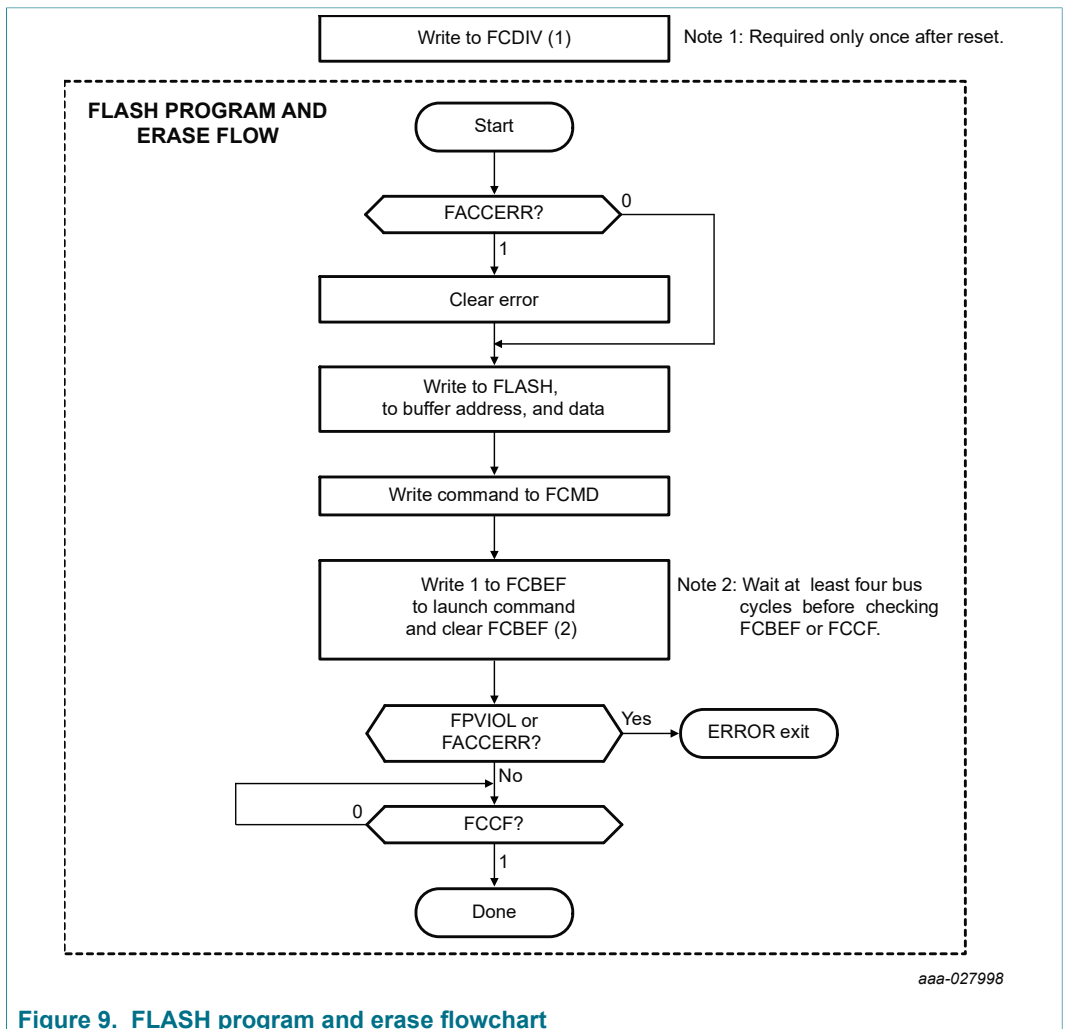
Write to FCDIV (1)

Note 1: Required only once after reset.

FLASH PROGRAM AND ERASE FLOW

Start

FACCERR?

0

1

Clear error

Write to FLASH, to buffer address, and data

Write command to FCMD

Write 1 to FCBEF to launch command and clear FCBEF (2)

Note 2: Wait at least four bus cycles before checking FCBEF or FCCF.

FPVIOL or FACCERR?

Yes

ERROR exit

No

0

FCCF?

1

Done

aaa-027998

Figure 9. FLASH program and erase flowchart